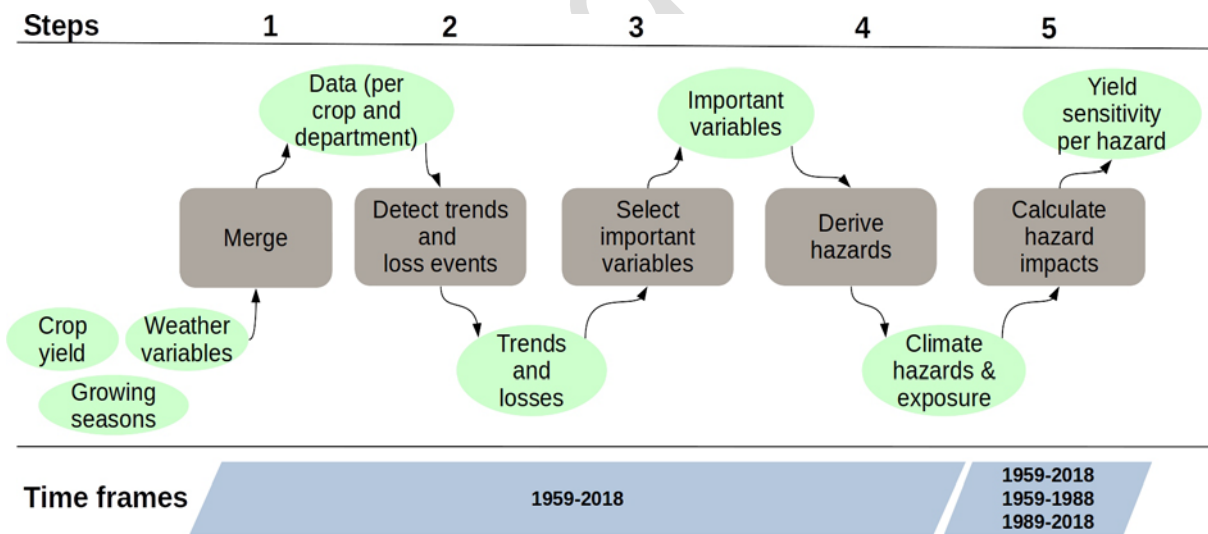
Steps 1 2 3 4 5

Data (per crop and department)

Important variables

Yield sensitivity per hazard

Merge

Detect trends and loss events

Select important variables

Derive hazards

Calculate hazard impacts

Crop yield

Weather variables

Growing seasons

Trends and losses

Climate hazards & exposure

Time frames

1959-2018

1959-2018
1959-1988
1989-2018